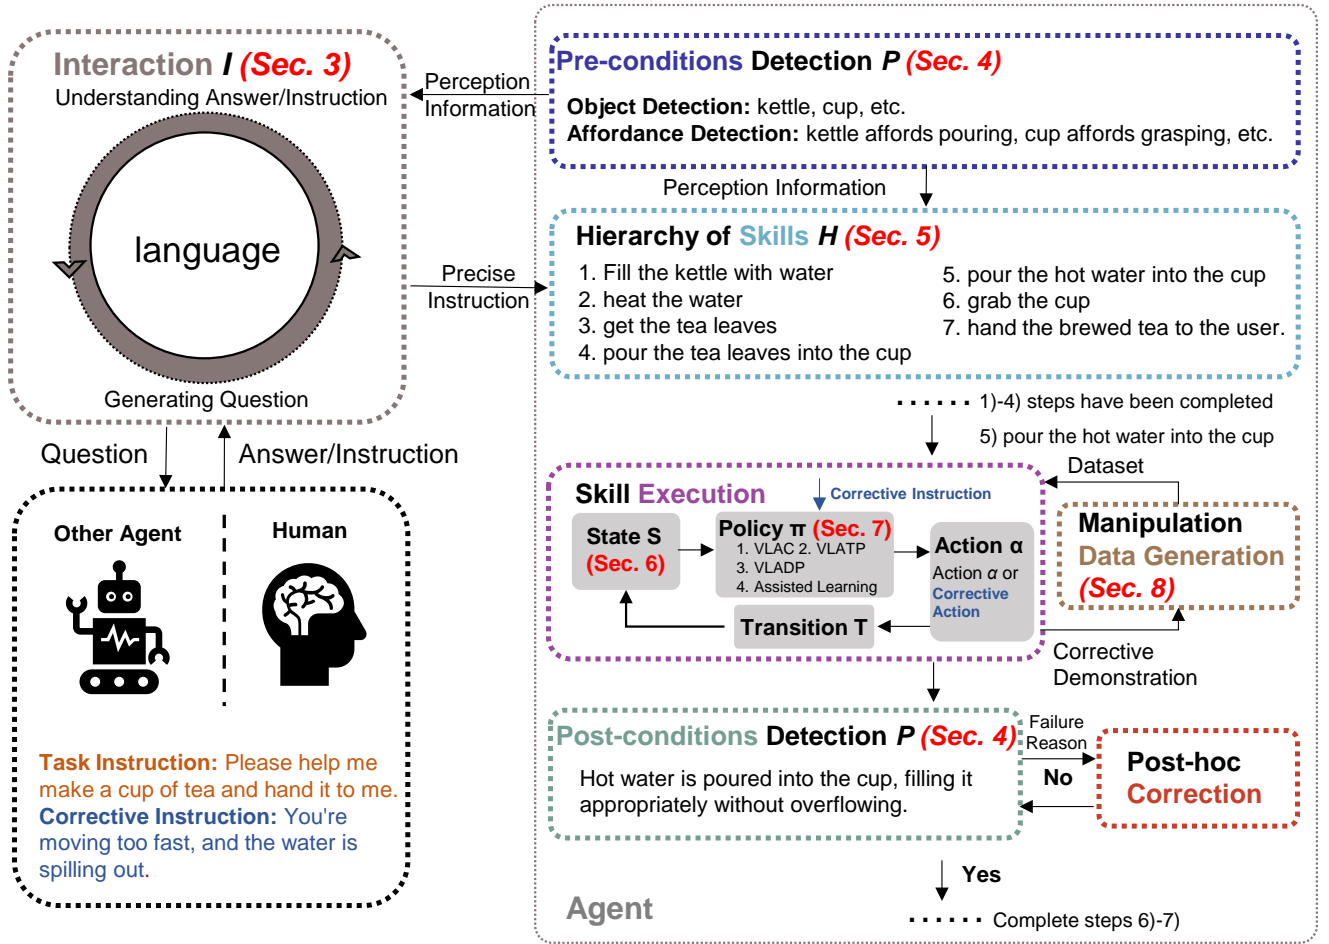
Interaction $I$ (Sec. 3)

Understanding Answer/Instruction

language

Generating Question

Perception Information

Precise Instruction

Question

Answer/Instruction

Other Agent

Human

Task Instruction: Please help me make a cup of tea and hand it to me.

Corrective Instruction: You're moving too fast, and the water is spilling out.

Pre-conditions Detection $P$ (Sec. 4)

Object Detection: kettle, cup, etc.

Affordance Detection: kettle affords pouring, cup affords grasping, etc.

Perception Information

Hierarchy of Skills $H$ (Sec. 5)

1. Fill the kettle with water
2. heat the water
3. get the tea leaves
4. pour the tea leaves into the cup
5. pour the hot water into the cup
6. grab the cup
7. hand the brewed tea to the user.

1)-4) steps have been completed

5) pour the hot water into the cup

Dataset

Skill Execution

Corrective Instruction

State S (Sec. 6)

Policy π (Sec. 7)
1. VLAC 2. VLATP
3. VLADP
4. Assisted Learning

Action α
Action α or Corrective Action

Transition T

Manipulation Data Generation (Sec. 8)

Corrective Demonstration

Post-conditions Detection $P$ (Sec. 4)

Hot water is poured into the cup, filling it appropriately without overflowing.

Failure Reason

No

Post-hoc Correction

Yes

Agent

Complete steps 6)-7)